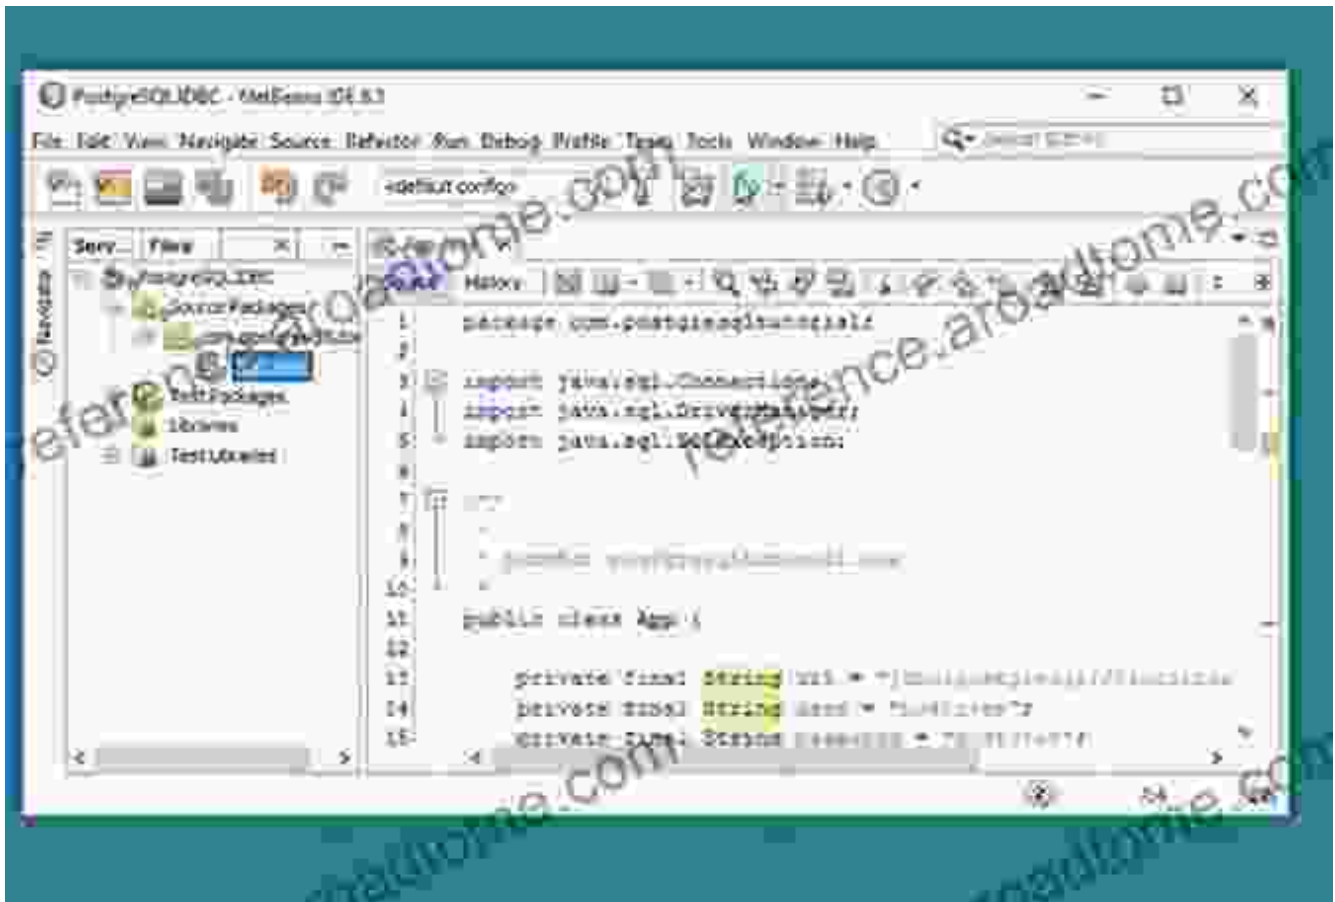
PostgreSQLJDBC - NetBeans IDE 8.1

File Edit View Navigate Source Refactor Run Debug Profile Team Tools Window Help

Search (Ctrl+I)

<default config>

Serv... Files

PostgreSQLJDBC

Source Packages

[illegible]

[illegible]

Test Packages

Libraries

Test Libraries

Navigator

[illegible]

Source History

1 package com.postgresqltutorial;
2
3 import java.sql.Connection;
4 import java.sql.DriverManager;
5 import java.sql.SQLException;
6
7 /**
8 *
9 * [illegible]
10 */
11 public class App {
12
13 private final String url = "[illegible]";
14 private final String user = "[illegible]";
15 private final String password = "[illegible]";

reference.aroadtome.com
reference.aroadtome.com
aroadtome.com
aroadtome.com